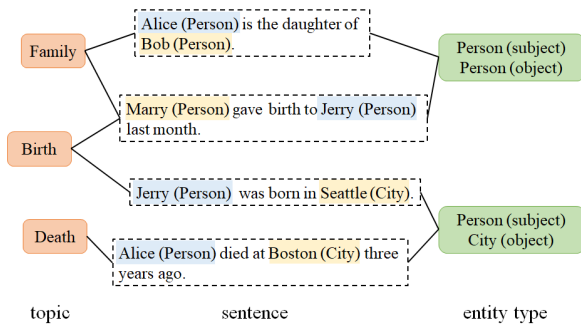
Family

Alice (Person) is the daughter of Bob (Person).

Person (subject)
Person (object)

Marry (Person) gave birth to Jerry (Person) last month.

Birth

Jerry (Person) was born in Seattle (City).

Person (subject)
City (object)

Death

Alice (Person) died at Boston (City) three years ago.

topic

sentence

entity type